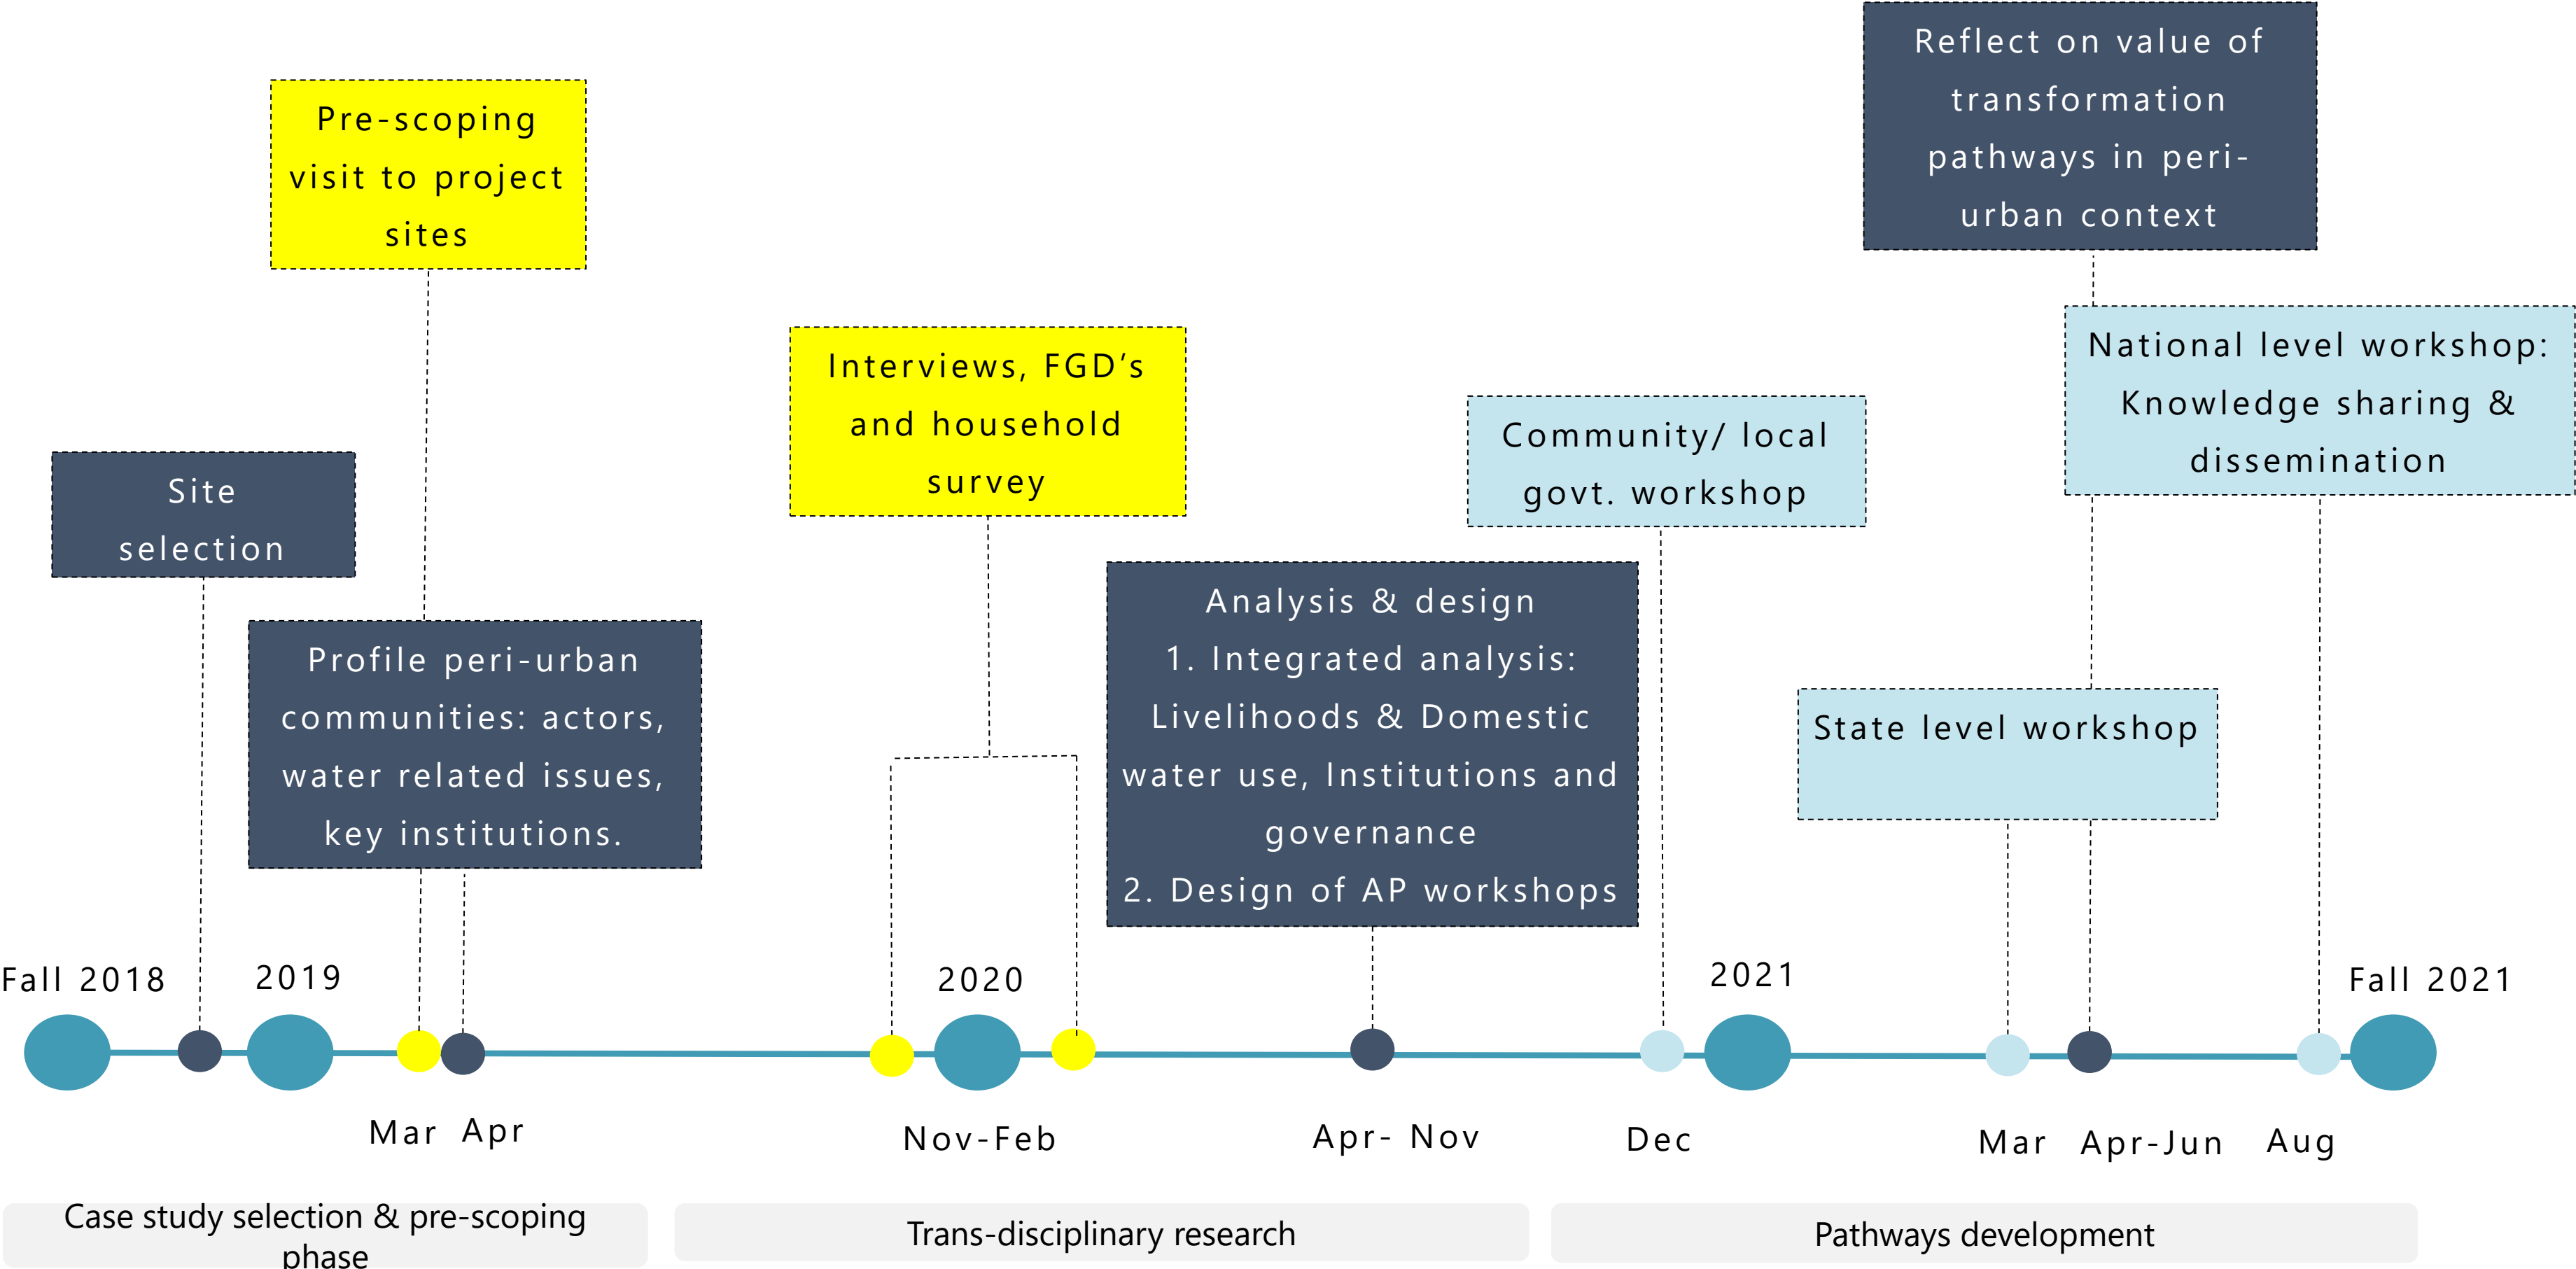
Reflect on value of transformation pathways in peri-urban context

Pre-scoping visit to project sites

National level workshop: Knowledge sharing & dissemination

Interviews, FGD's and household survey

Community/ local govt. workshop

Site selection

Analysis & design
1. Integrated analysis: Livelihoods & Domestic water use, Institutions and governance
2. Design of AP workshops

Profile peri-urban communities: actors, water related issues, key institutions.

State level workshop

Fall 2018

2019

2020

2021

Fall 2021

Mar Apr

Nov-Feb

Apr- Nov

Dec

Mar

Apr-Jun

Aug

Case study selection & pre-scoping phase

Trans-disciplinary research

Pathways development